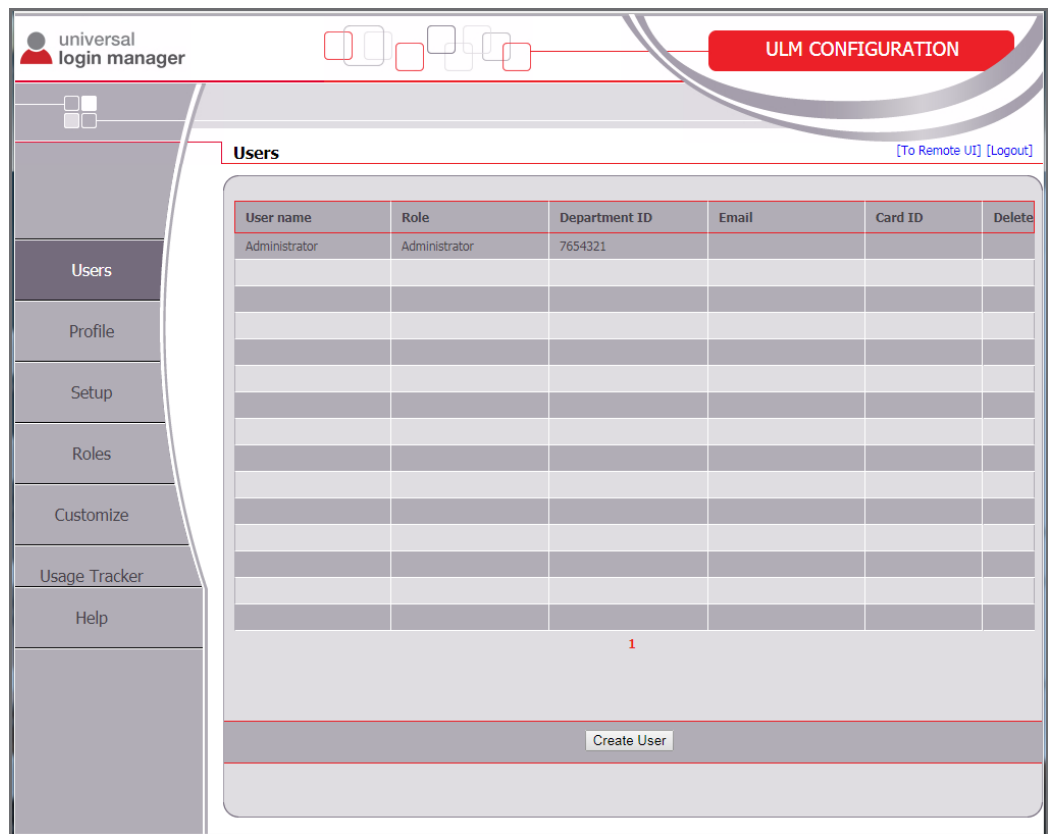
universal
login manager

ULM CONFIGURATION

Users

[To Remote UI] [Logout]

Users
Profile
Setup
Roles
Customize
Usage Tracker
Help

| User name | Role | Department ID | Email | Card ID | Delete |
|---|---|---|---|---|---|
| Administrator | Administrator | 7654321 | | | |
| | | | | | |
| | | | | | |
| | | | | | |
| | | | | | |
| | | | | | |
| | | | | | |
| | | | | | |
| | | | | | |
| | | | | | |
| | | | | | |
| | | | | | |
| | | | | | |
| | | | | | |
| | | | | | |

1

Create User